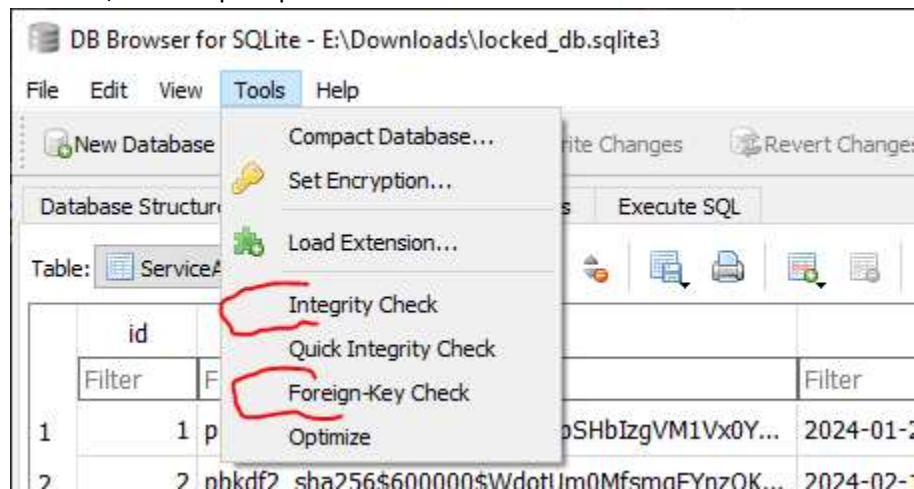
DB Browser for SQLite - E:\Downloads\locked_db.sqlite3

File Edit View Tools Help

New Database

Compact Database...

rite Changes

Revert Change

Set Encryption...

Database Structur

Execute SQL

Load Extension...

Table: ServiceA

Integrity Check

id

Quick Integrity Check

Filter

F

Filter

Foreign-Key Check

1

1 p

pSHbIzgVM1Vx0Y...

2024-01-2

Optimize

2

2 pbkdf2_sha256$600000$WdotUm0MfsmgFYnzOK...

2024-02-1